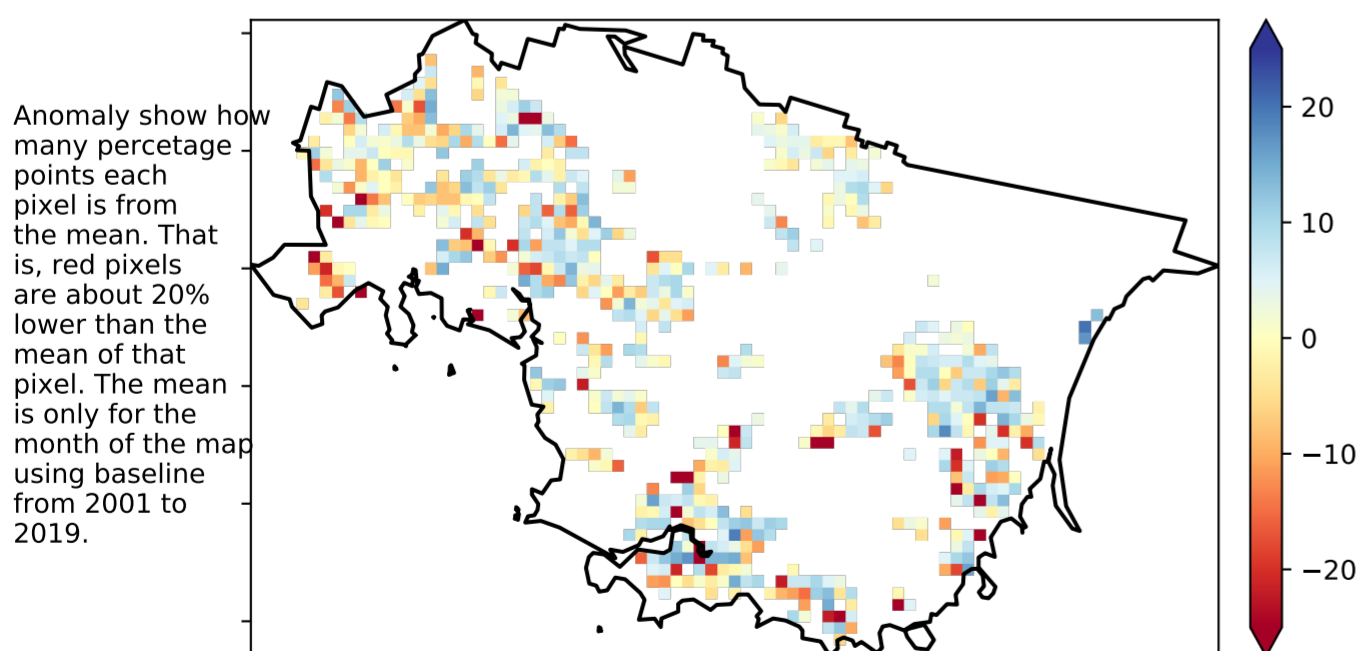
Anomaly show how many percetage points each pixel is from the mean. That is, red pixels are about 20% lower than the mean of that pixel. The mean is only for the month of the map using baseline from 2001 to 2019.

20
10
0
−10
−20